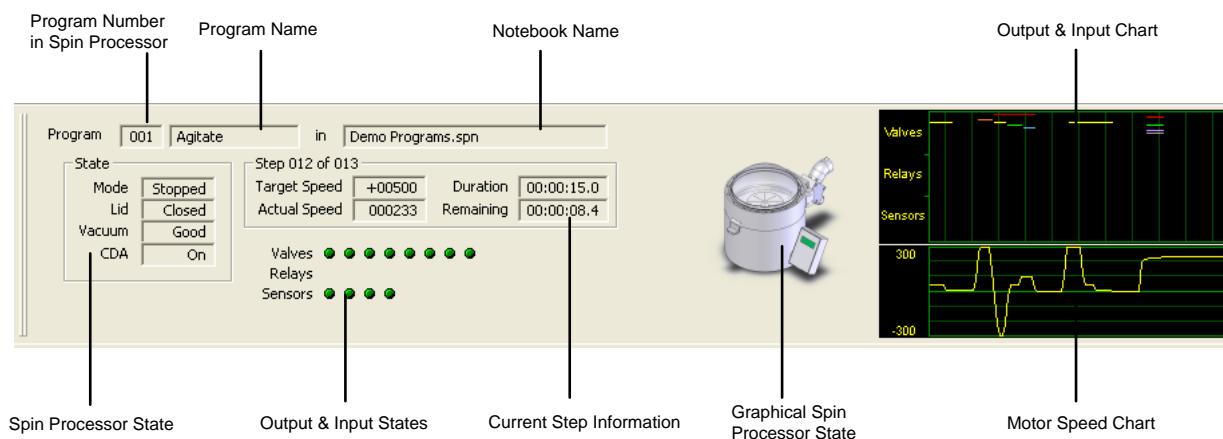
Program Number in Spin Processor

Program Name

Notebook Name

Output & Input Chart

Program 001 Agitate in Demo Programs.spn

State
Mode Stopped
Lid Closed
Vacuum Good
CDA On

Step 012 of 013
Target Speed +00500 Duration 00:00:15.0
Actual Speed 000233 Remaining 00:00:08.4

Valves
Relays
Sensors

Valves
Relays
Sensors

300
-300

Spin Processor State

Output & Input States

Current Step Information

Graphical Spin Processor State

Motor Speed Chart